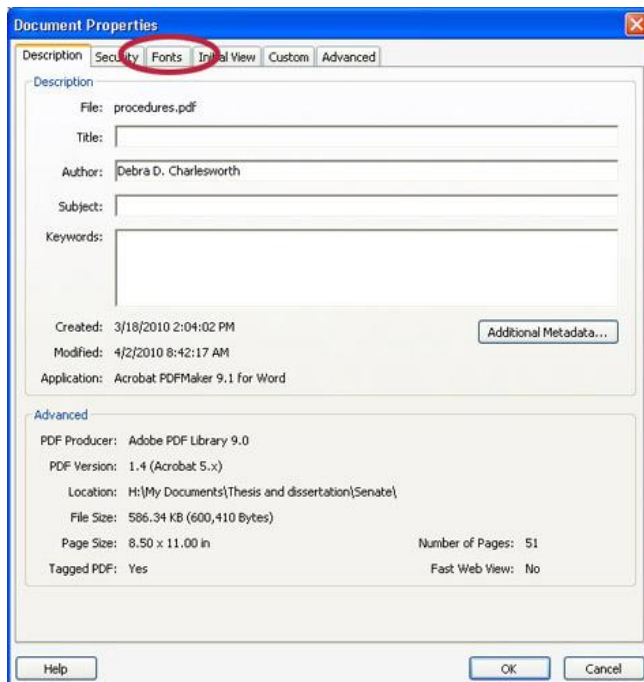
Document Properties

Description | Security | Fonts | Initial View | Custom | Advanced

Description

File: procedures.pdf

Title:

Author: Debra D. Charlesworth

Subject:

Keywords:

Created: 3/18/2010 2:04:02 PM

Modified: 4/2/2010 8:42:17 AM

Application: Acrobat PDFMaker 9.1 for Word

Additional Metadata...

Advanced

PDF Producer: Adobe PDF Library 9.0

PDF Version: 1.4 (Acrobat 5.x)

Location: H:\My Documents\Thesis and dissertation\Senate\

File Size: 586.34 KB (600,410 Bytes)

Page Size: 8.50 x 11.00 in

Number of Pages: 51

Tagged PDF: Yes

Fast Web View: No

Help

OK

Cancel